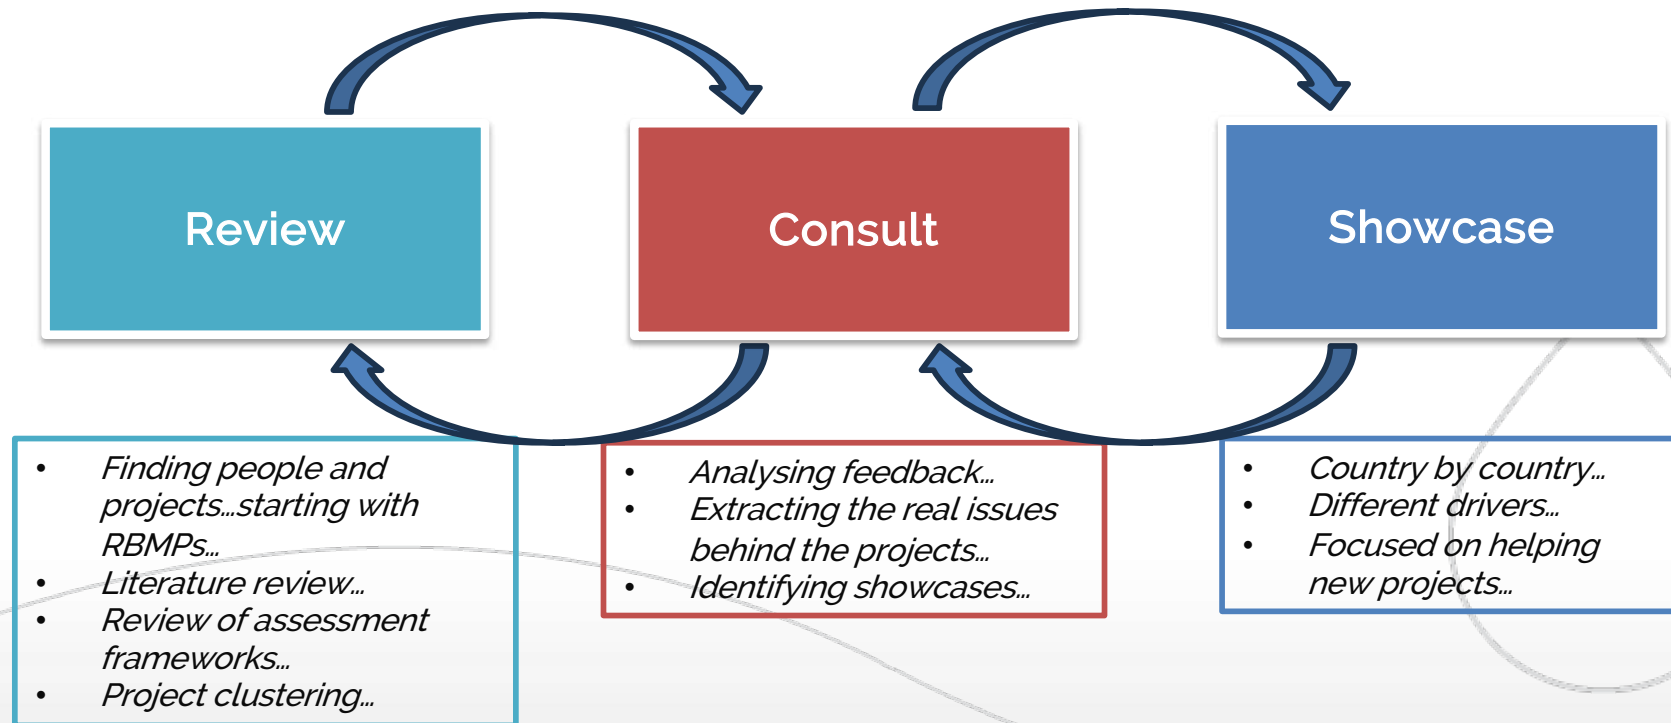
Review

Consult

Showcase

- Finding people and projects…starting with RBMPs…
- Literature review…
- Review of assessment frameworks…
- Project clustering…

- Analysing feedback…
- Extracting the real issues behind the projects…
- Identifying showcases…

- Country by country…
- Different drivers…
- Focused on helping new projects…